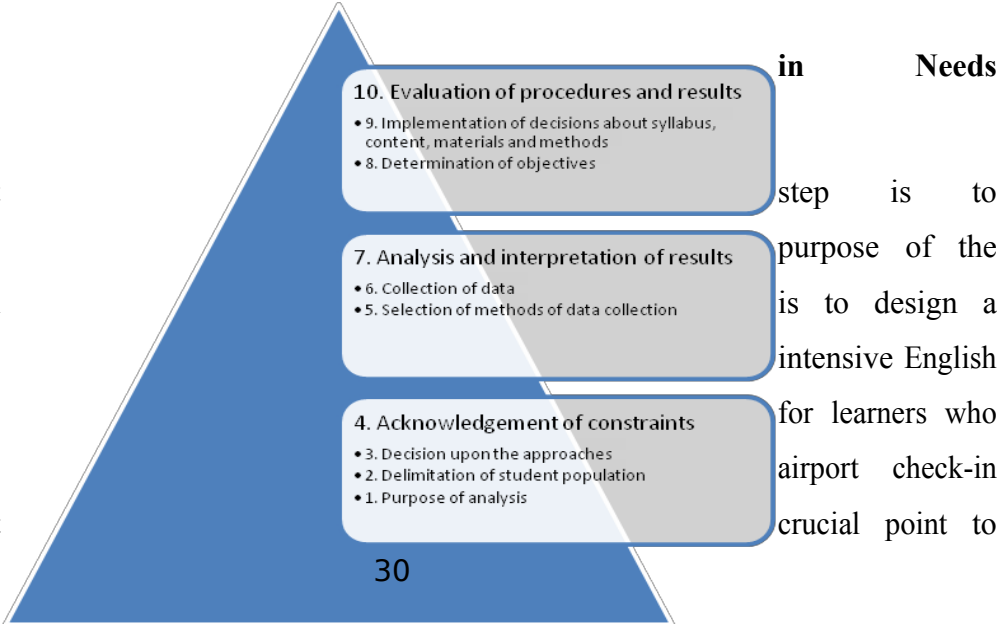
10. Evaluation of procedures and results
• 9. Implementation of decisions about syllabus, content, materials and methods
• 8. Determination of objectives

7. Analysis and interpretation of results
• 6. Collection of data
• 5. Selection of methods of data collection

4. Acknowledgement of constraints
• 3. Decision upon the approaches
• 2. Delimitation of student population
• 1. Purpose of analysis

30

**in Needs**

step is to purpose of the is to design a intensive English for learners who airport check-in crucial point to